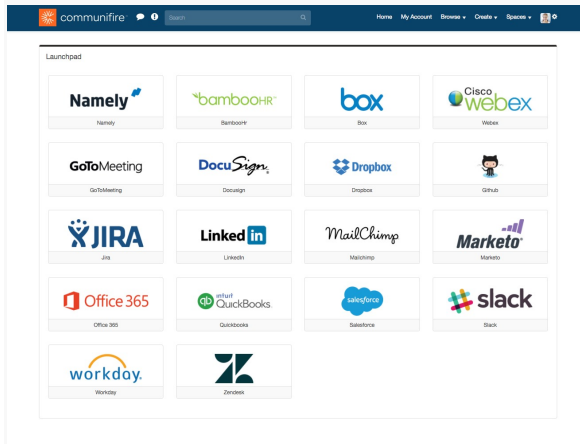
communifire Search Home My Account Browse ▾ Create ▾ Spaces ▾

Launchpad

| Namely | bambooHR | box | Cisco webex |
|---|---|---|---|
| Namely | BambooHr | Box | Webex |
| GoToMeeting | DocuSign | Dropbox | |
| GoToMeeting | Docusign | Dropbox | Github |
| JIRA | Linked in | MailChimp | Marketo |
| Jira | LinkedIn | Mailchimp | Marketo |
| Office 365 | intuit QuickBooks | salesforce | slack |
| Office 365 | Quickbooks | Salesforce | Slack |
| workday. | | | |
| Workday | Zendesk | | |